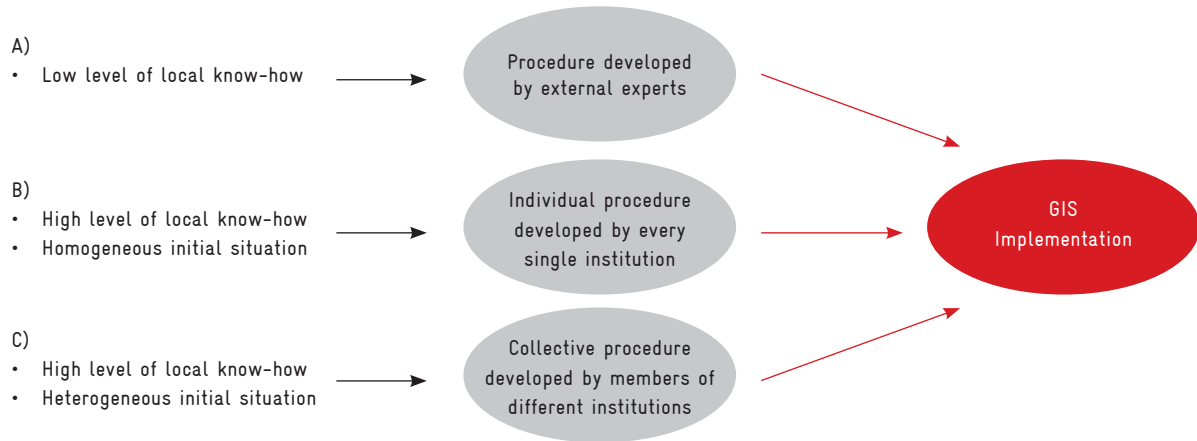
A)
• Low level of local know-how

Procedure developed by external experts

B)
• High level of local know-how
• Homogeneous initial situation

Individual procedure developed by every single institution

C)
• High level of local know-how
• Heterogeneous initial situation

Collective procedure developed by members of different institutions

GIS Implementation